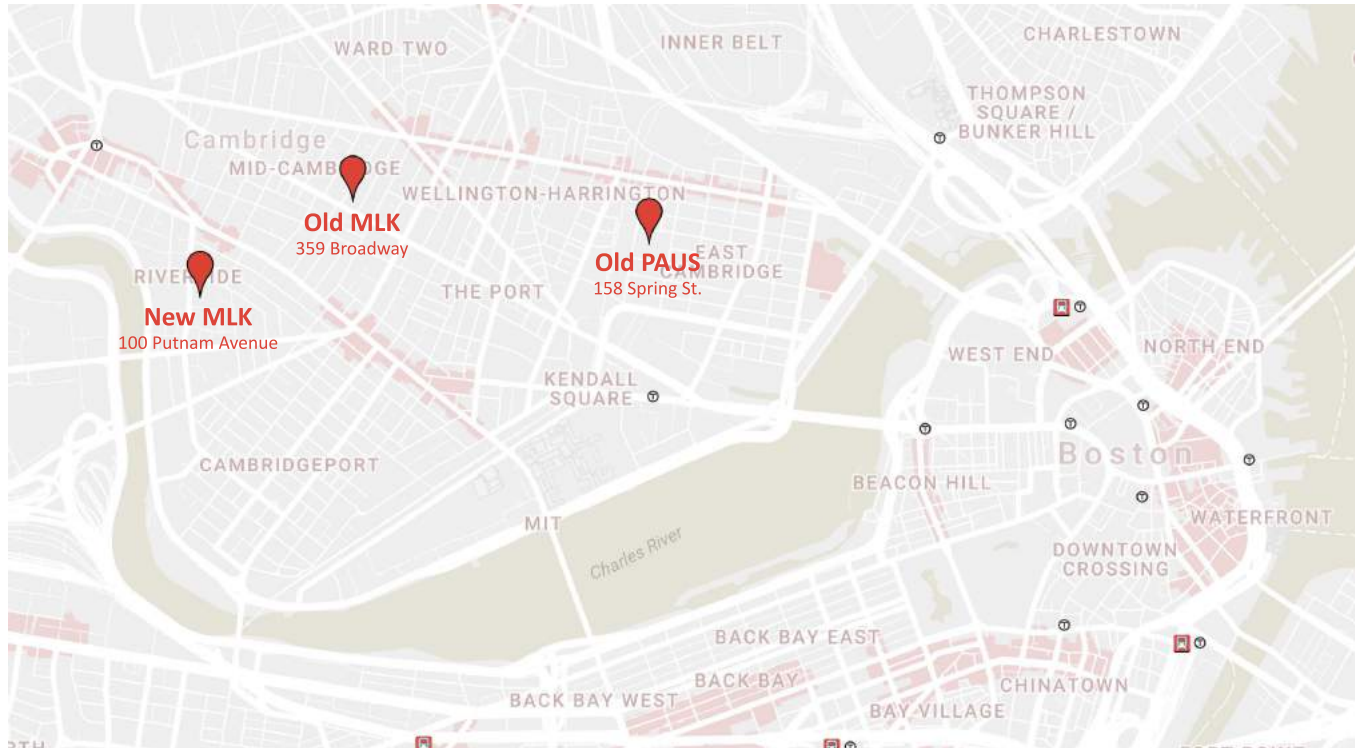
WARD TWO
INNER BELT
CHARLESTOWN
THOMPSON SQUARE / BUNKER HILL
Cambridge
MID-CAMB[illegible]DGE
WELLINGTON-HARRINGTON
Old MLK
359 Broadway
Old PAUS
158 Spring St.
EAST CAMBRIDGE
RIVER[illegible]IDE
New MLK
100 Putnam Avenue
THE PORT
WEST END
NORTH END
KENDALL SQUARE
Boston
CAMBRIDGEPORT
BEACON HILL
WATERFRONT
MIT
Charles River
DOWNTOWN CROSSING
BACK BAY EAST
BACK BAY
CHINATOWN
BACK BAY WEST
BAY VILLAGE